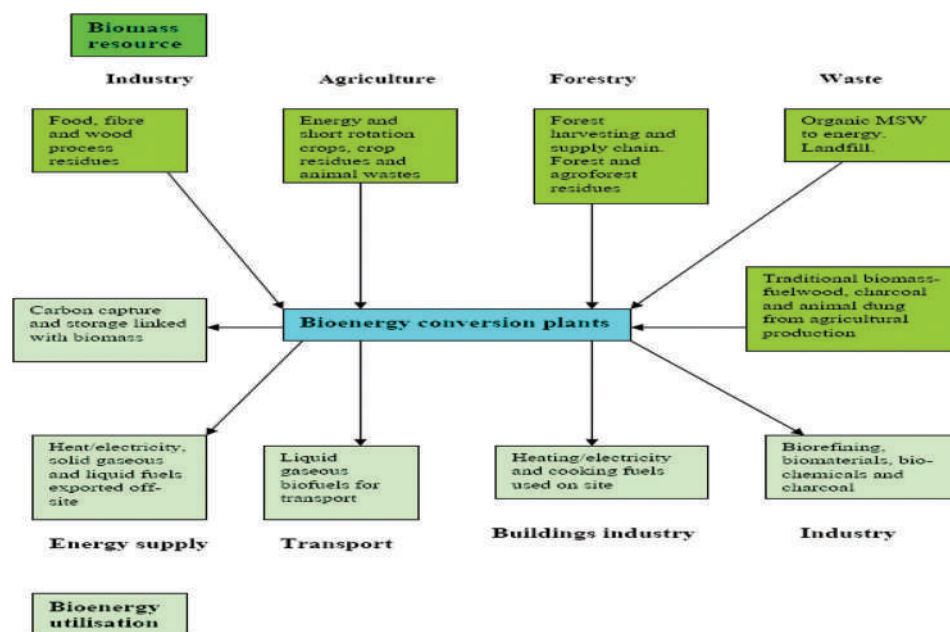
Biomass resource

Industry

Agriculture

Forestry

Waste

Food, fibre and wood process residues

Energy and short rotation crops, crop residues and animal wastes

Forest harvesting and supply chain. Forest and agroforest residues

Organic MSW to energy. Landfill.

Carbon capture and storage linked with biomass

Bioenergy conversion plants

Traditional biomass-fuelwood, charcoal and animal dung from agricultural production

Heat/electricity, solid gaseous and liquid fuels exported off-site

Liquid gaseous biofuels for transport

Heating/electricity and cooking fuels used on site

Biorefining, biomaterials, bio-chemicals and charcoal

Energy supply

Transport

Buildings industry

Industry

Bioenergy utilisation